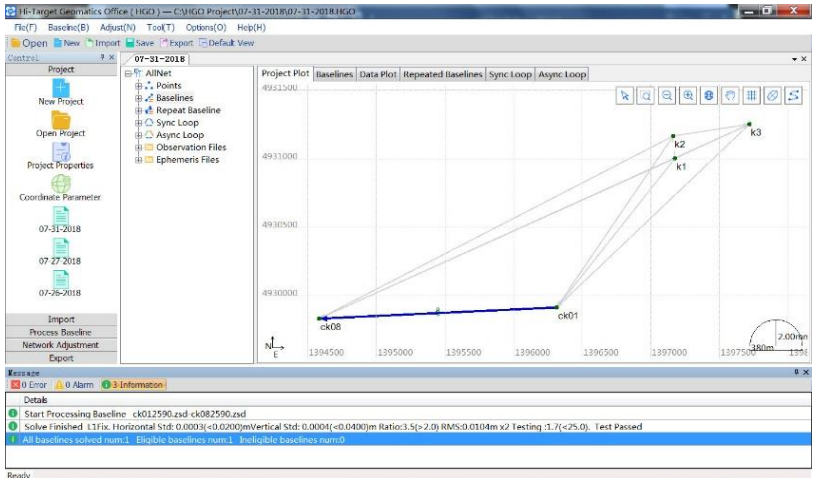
Hi-Target Geomatics Office ( HGO ) — C:\HGO Project\07-31-2018\07-31-2018.HGO

File(F) Baseline(B) Adjust(N) Tool(T) Options(O) Help(H)

Open New Import Save Export Default View

Control

Project

New Project

Open Project

Project Properties

Coordinate Parameter

07-31-2018

07-27-2018

07-26-2018

Import

Process Baseline

Network Adjustment

Export

07-31-2018

AllNet
Points
Baselines
Repeat Baseline
Sync Loop
Async Loop
Observation Files
Ephemeris Files

Project Plot | Baselines | Data Plot | Repeated Baselines | Sync Loop | Async Loop

4931500
4931000
4930500
4930000

k3
k2
k1
ck08
ck01

N
E

1394500 1395000 1395500 1396000 1396500 1397000 1397500 139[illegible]

2.00mm
380m

Message

0 Error 0 Alarm 3 Information

Details

Start Processing Baseline ck012590.zsd-ck082590.zsd

Solve Finished L1Fix. Horizontal Std: 0.0003(<0.0200)mVertical Std: 0.0004(<0.0400)m Ratio:3.5(>2.0) RMS:0.0104m x2 Testing :1.7(<25.0). Test Passed

All baselines solved num:1 Eligible baselines num:1 Ineligible baselines num:0

Ready